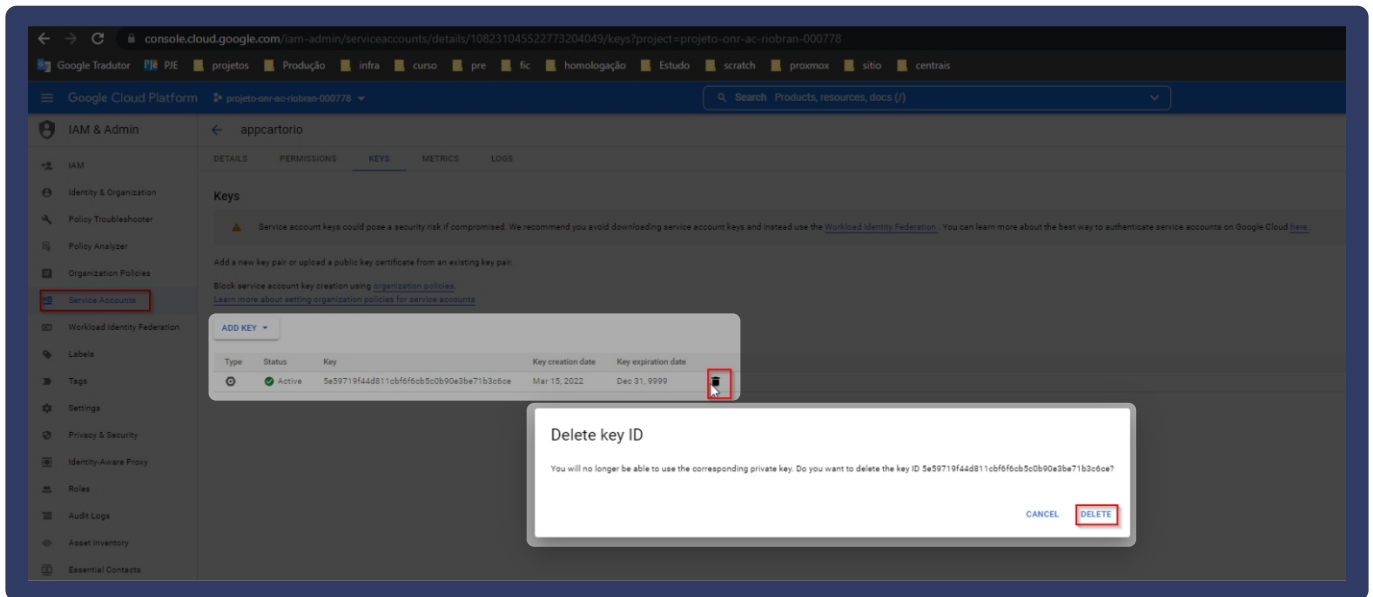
console.cloud.google.com/iam-admin/serviceaccounts/details/108231045522773204049/keys?project=projeto-onr-ac-riobran-000778

Google Tradutor PJE projetos Produção infra curso pre fic homologação Estudo scratch proxmox sitio centrais

Google Cloud Platform projeto-onr-ac-riobran-000778

Search Products, resources, docs (/)

IAM & Admin

IAM
Identity & Organization
Policy Troubleshooter
Policy Analyzer
Organization Policies
Service Accounts
Workload Identity Federation
Labels
Tags
Settings
Privacy & Security
Identity-Aware Proxy
Roles
Audit Logs
Asset Inventory
Essential Contacts

appcartorio

DETAILS PERMISSIONS KEYS METRICS LOGS

Keys

Service account keys could pose a security risk if compromised. We recommend you avoid downloading service account keys and instead use the Workload Identity Federation. You can learn more about the best way to authenticate service accounts on Google Cloud here.

Add a new key pair or upload a public key certificate from an existing key pair.

Block service account key creation using organization policies.
Learn more about setting organization policies for service accounts

ADD KEY

| Type | Status | Key | Key creation date | Key expiration date |
|---|---|---|---|---|
| | Active | 5e59719f44d811cbf6f6cb5c0b90e3be71b3c6ce | Mar 15, 2022 | Dec 31, 9999 |

Delete key ID

You will no longer be able to use the corresponding private key. Do you want to delete the key ID 5e59719f44d811cbf6f6cb5c0b90e3be71b3c6ce?

CANCEL DELETE